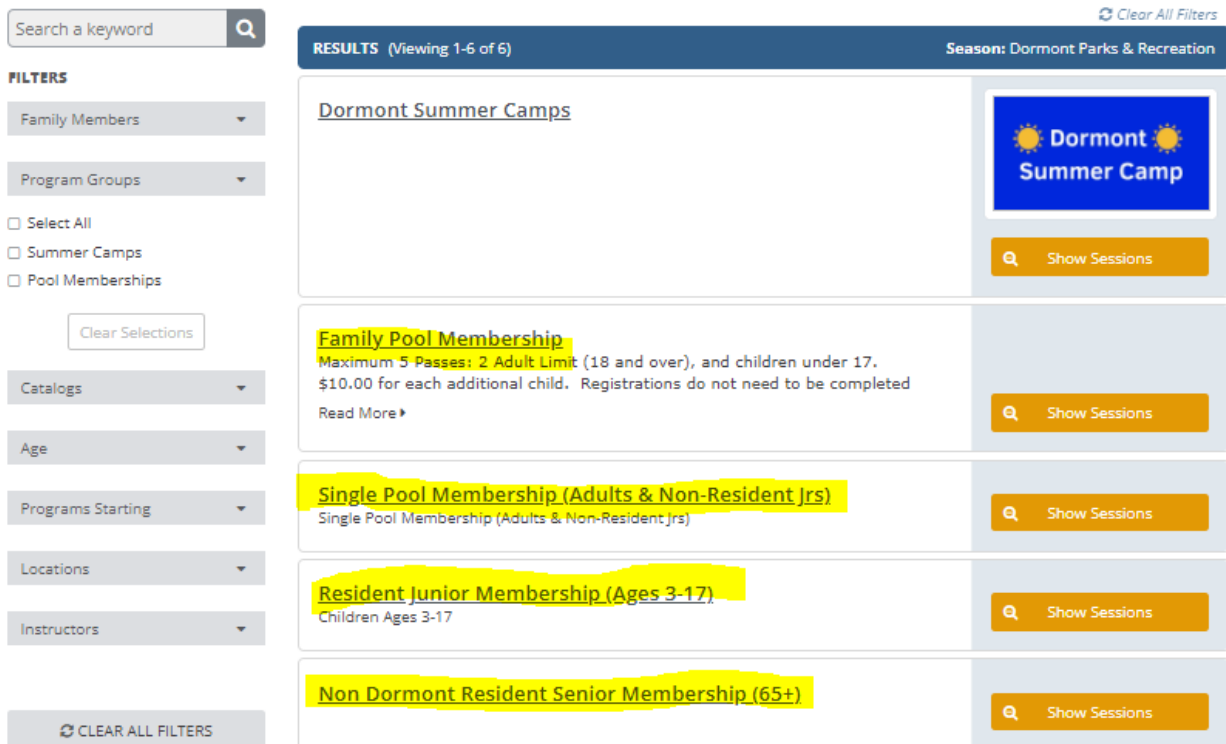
Search a keyword

FILTERS

Family Members

Program Groups

Select All

Summer Camps

Pool Memberships

Clear Selections

Catalogs

Age

Programs Starting

Locations

Instructors

CLEAR ALL FILTERS

Clear All Filters

RESULTS (Viewing 1-6 of 6)

Season: Dormont Parks & Recreation

Dormont Summer Camps

Dormont Summer Camp

Show Sessions

Family Pool Membership

Maximum 5 Passes: 2 Adult Limit (18 and over), and children under 17. $10.00 for each additional child. Registrations do not need to be completed

Read More

Show Sessions

Single Pool Membership (Adults & Non-Resident Jrs)

Single Pool Membership (Adults & Non-Resident Jrs)

Show Sessions

Resident Junior Membership (Ages 3-17)

Children Ages 3-17

Show Sessions

Non Dormont Resident Senior Membership (65+)

Show Sessions